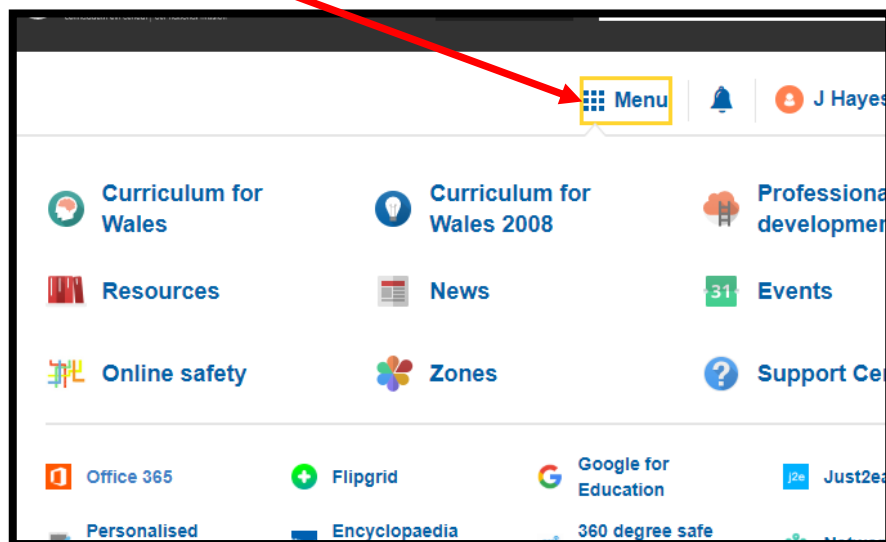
Menu

J Hayes

Curriculum for Wales

Curriculum for Wales 2008

Professiona developmen

Resources

News

31 Events

Online safety

Zones

Support Ce

Office 365

Flipgrid

Google for Education

j2e Just2ea

Personalised

Encyclopaedia

360 degree safe